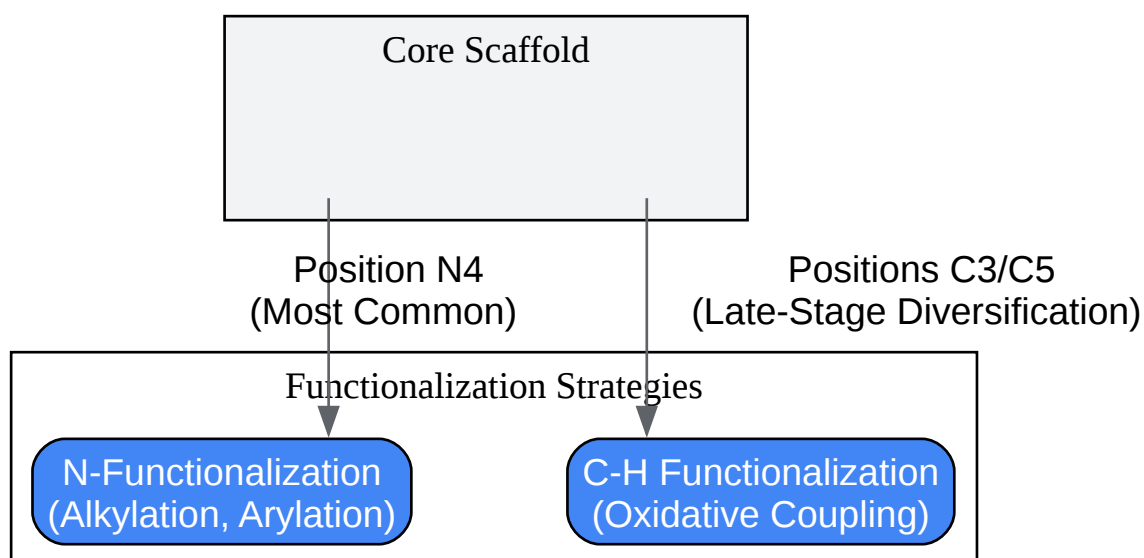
Core Scaffold

Position N4
(Most Common)

Positions C3/C5
(Late-Stage Diversification)

Functionalization Strategies

N-Functionalization
(Alkylation, Arylation)

C-H Functionalization
(Oxidative Coupling)